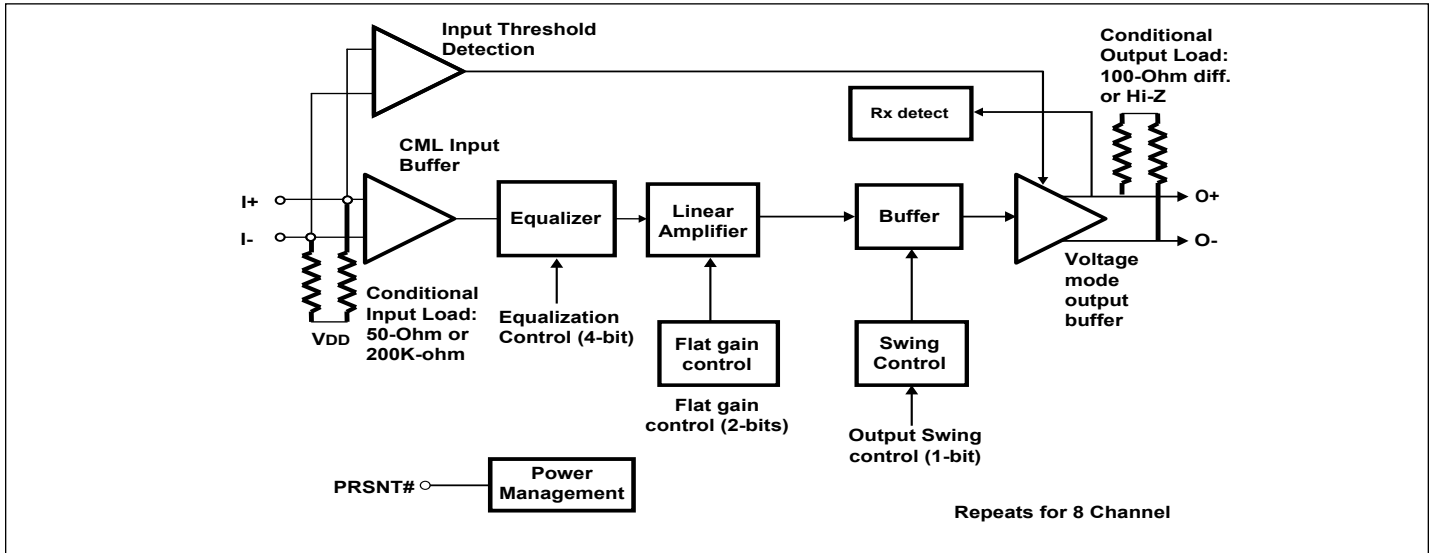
Input Threshold Detection

Conditional Output Load: 100-Ohm diff. or Hi-Z

Rx detect

CML Input Buffer

I+

I-

Equalizer

Linear Amplifier

Buffer

O+

O-

Voltage mode output buffer

Conditional Input Load: 50-Ohm or 200K-ohm

VDD

Equalization Control (4-bit)

Flat gain control

Flat gain control (2-bits)

Swing Control

Output Swing control (1-bit)

PRSNT#

Power Management

Repeats for 8 Channel